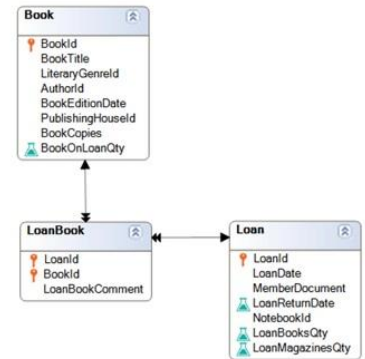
Book
BookId
BookTitle
LiteraryGenreId
AuthorId
BookEditionDate
PublishingHouseId
BookCopies
BookOnLoanQty

LoanBook
LoanId
BookId
LoanBookComment

Loan
LoanId
LoanDate
MemberDocument
LoanReturnDate
NotebookId
LoanBooksQty
LoanMagazinesQty